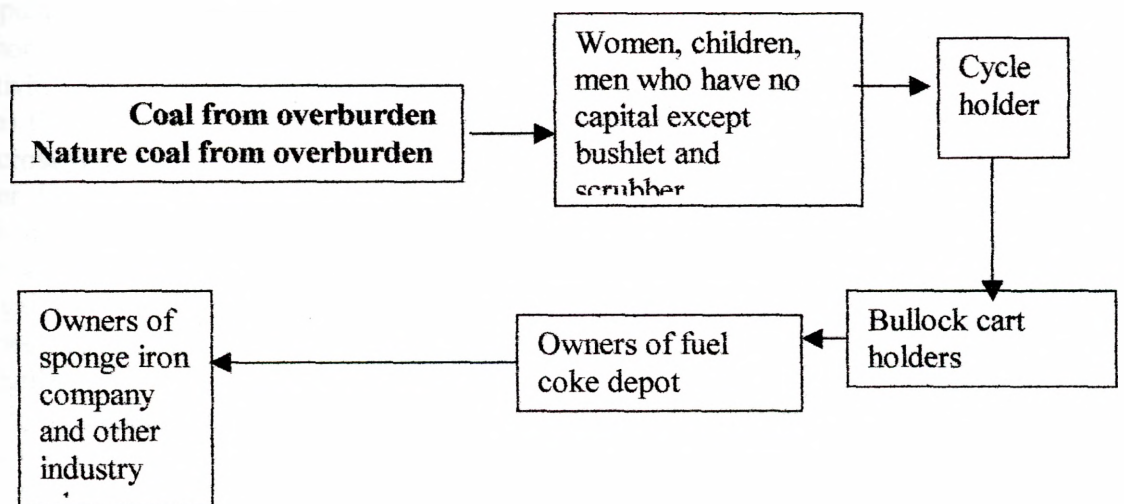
Coal from overburden
Nature coal from overburden

Women, children, men who have no capital except bushlet and scrubber

Cycle holder

Bullock cart holders

Owners of fuel coke depot

Owners of sponge iron company and other industry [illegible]